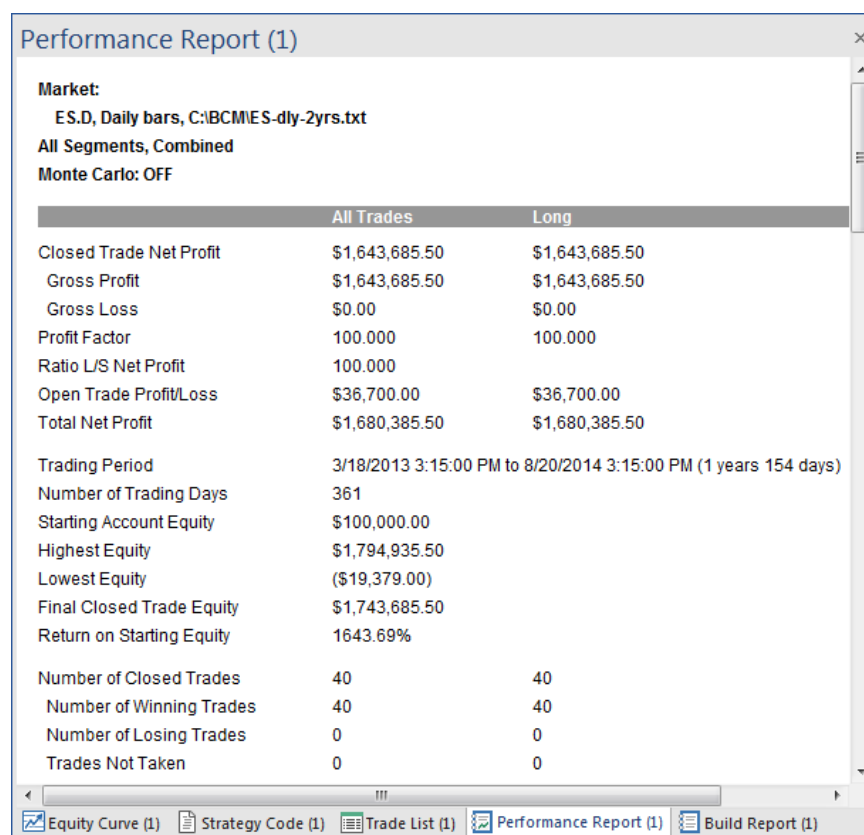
Performance Report (1)

Market:
ES.D, Daily bars, C:\BCM\ES-dly-2yrs.txt
All Segments, Combined
Monte Carlo: OFF

| | All Trades | Long |
|---|---|---|
| Closed Trade Net Profit | $1,643,685.50 | $1,643,685.50 |
| Gross Profit | $1,643,685.50 | $1,643,685.50 |
| Gross Loss | $0.00 | $0.00 |
| Profit Factor | 100.000 | 100.000 |
| Ratio L/S Net Profit | 100.000 | |
| Open Trade Profit/Loss | $36,700.00 | $36,700.00 |
| Total Net Profit | $1,680,385.50 | $1,680,385.50 |
| Trading Period | 3/18/2013 3:15:00 PM to 8/20/2014 3:15:00 PM (1 years 154 days) | |
| Number of Trading Days | 361 | |
| Starting Account Equity | $100,000.00 | |
| Highest Equity | $1,794,935.50 | |
| Lowest Equity | ($19,379.00) | |
| Final Closed Trade Equity | $1,743,685.50 | |
| Return on Starting Equity | 1643.69% | |
| Number of Closed Trades | 40 | 40 |
| Number of Winning Trades | 40 | 40 |
| Number of Losing Trades | 0 | 0 |
| Trades Not Taken | 0 | 0 |

Equity Curve (1) | Strategy Code (1) | Trade List (1) | Performance Report (1) | Build Report (1)